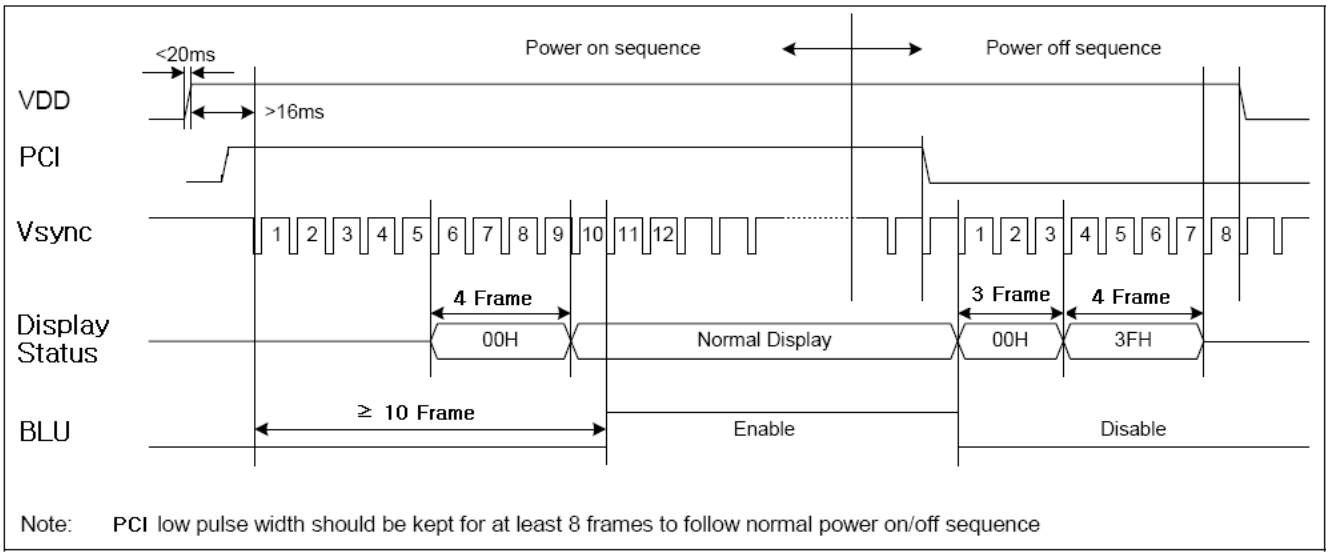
<20ms

Power on sequence

Power off sequence

VDD

>16ms

PCI

Vsync

1 2 3 4 5 6 7 8 9 10 11 12

1 2 3 4 5 6 7 8

4 Frame

3 Frame

4 Frame

Display Status

00H

Normal Display

00H

3FH

$\geq$ 10 Frame

BLU

Enable

Disable

Note: PCI low pulse width should be kept for at least 8 frames to follow normal power on/off sequence